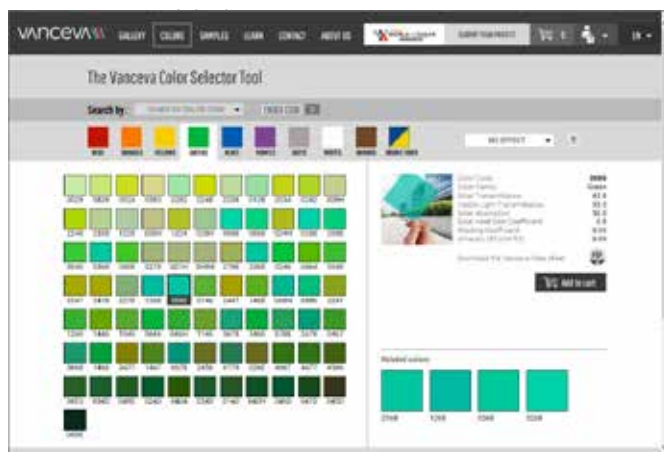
VANCEVA GALLERY COLORS SAMPLES LEARN CONTACT ABOUT US SUBMIT YOUR PROJECT 0 EN

The Vanceva Color Selector Tool

Search by: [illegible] ENTER CODE

REDS ORANGES YELLOWS GREENS BLUES PURPLES GREYS WHITES BROWNS MORE TINTS

NO EFFECT ▾ ?

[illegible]

Color Code: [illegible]
Color Family: Green
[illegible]
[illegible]
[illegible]
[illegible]

Download the Vanceva Data Sheet

Add to cart

Related colors

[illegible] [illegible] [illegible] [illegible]